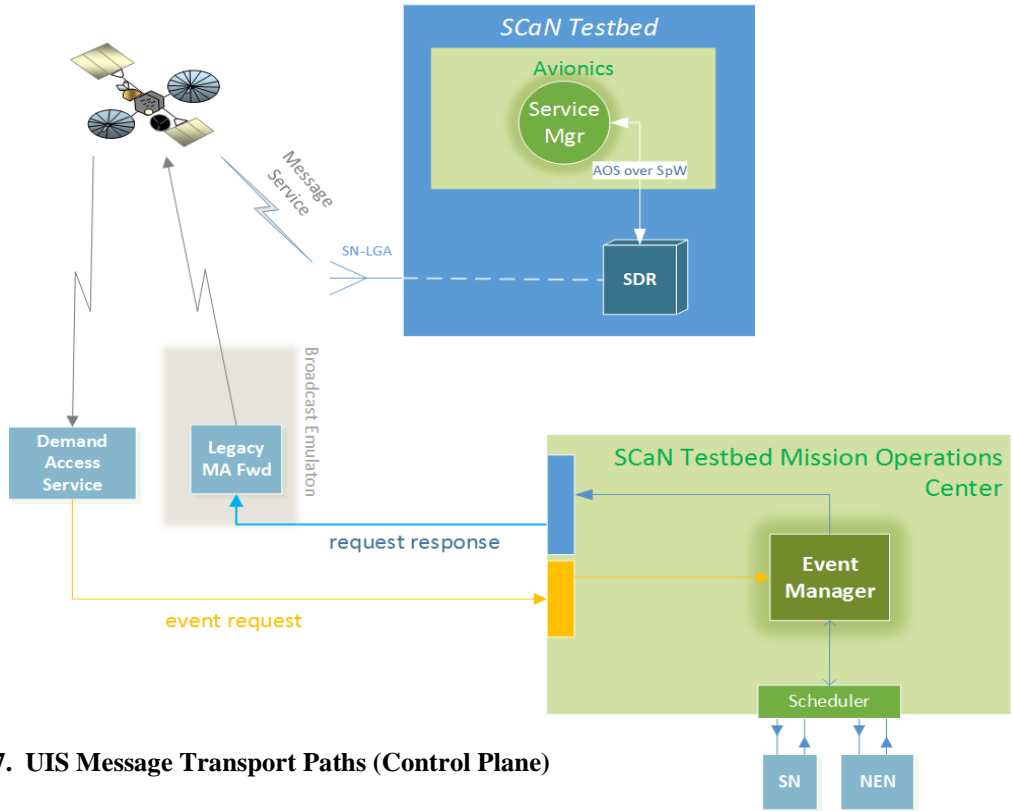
SCaN Testbed

Avionics

Service Mgr

AOS over SpW

SDR

Message Service

SN-LGA

Broadcast Emulaton

Demand Access Service

Legacy MA Fwd

SCaN Testbed Mission Operations Center

request response

Event Manager

event request

Scheduler

SN

NEN

7. UIS Message Transport Paths (Control Plane)